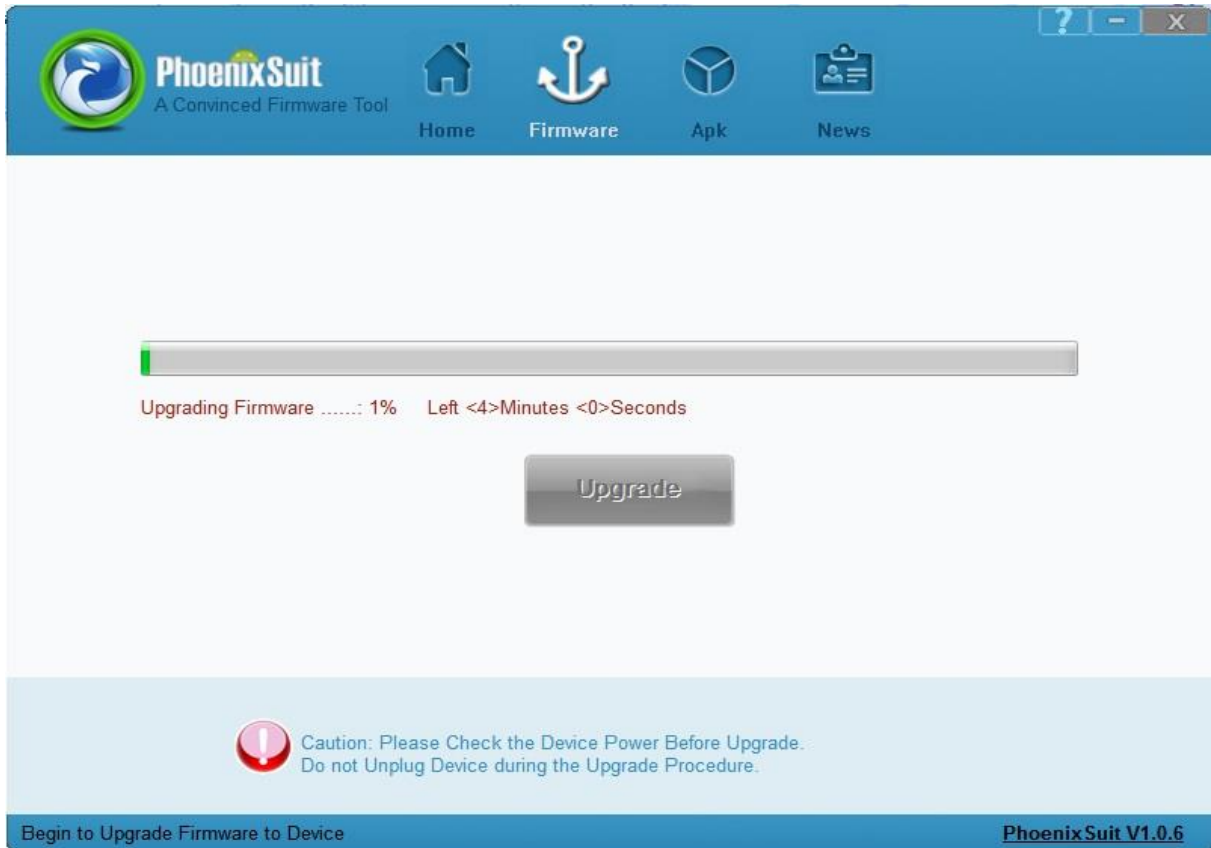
?
-
X

PhoenixSuit
A Convinced Firmware Tool

Home
Firmware
Apk
News

Upgrading Firmware ......: 1%    Left <4>Minutes <0>Seconds

Upgrade

Caution: Please Check the Device Power Before Upgrade.
Do not Unplug Device during the Upgrade Procedure.

Begin to Upgrade Firmware to Device

PhoenixSuit V1.0.6